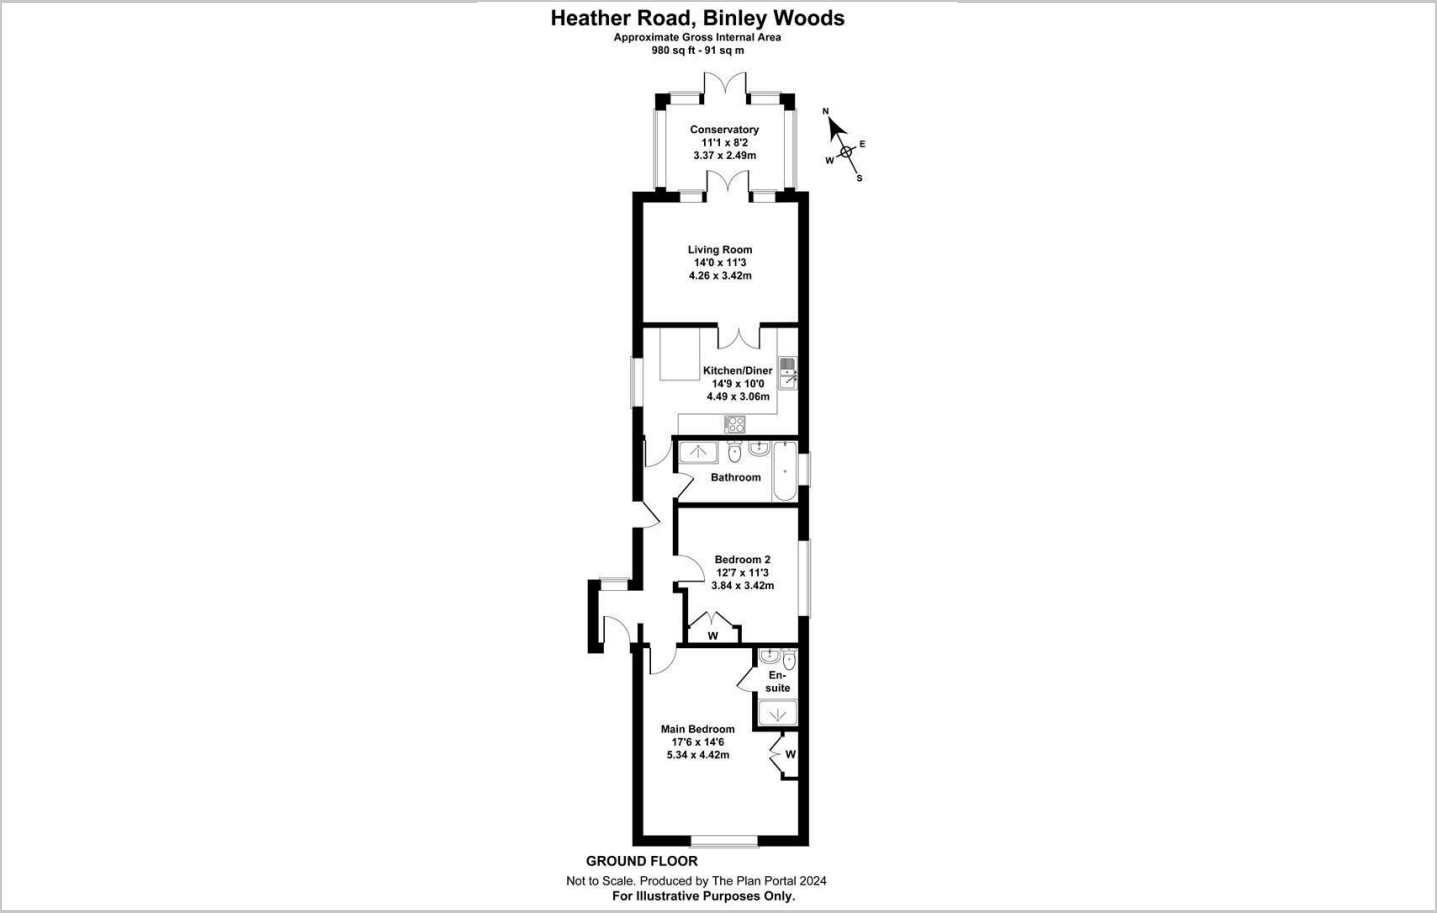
Heather Road, Binley Woods
Approximate Gross Internal Area
980 sq ft - 91 sq m

N
E
W
S

Conservatory
11'1 x 8'2
3.37 x 2.49m

Living Room
14'0 x 11'3
4.26 x 3.42m

Kitchen/Diner
14'9 x 10'0
4.49 x 3.06m

Bathroom

Bedroom 2
12'7 x 11'3
3.84 x 3.42m

W

En-suite

Main Bedroom
17'6 x 14'6
5.34 x 4.42m

W

GROUND FLOOR

Not to Scale. Produced by The Plan Portal 2024
For Illustrative Purposes Only.